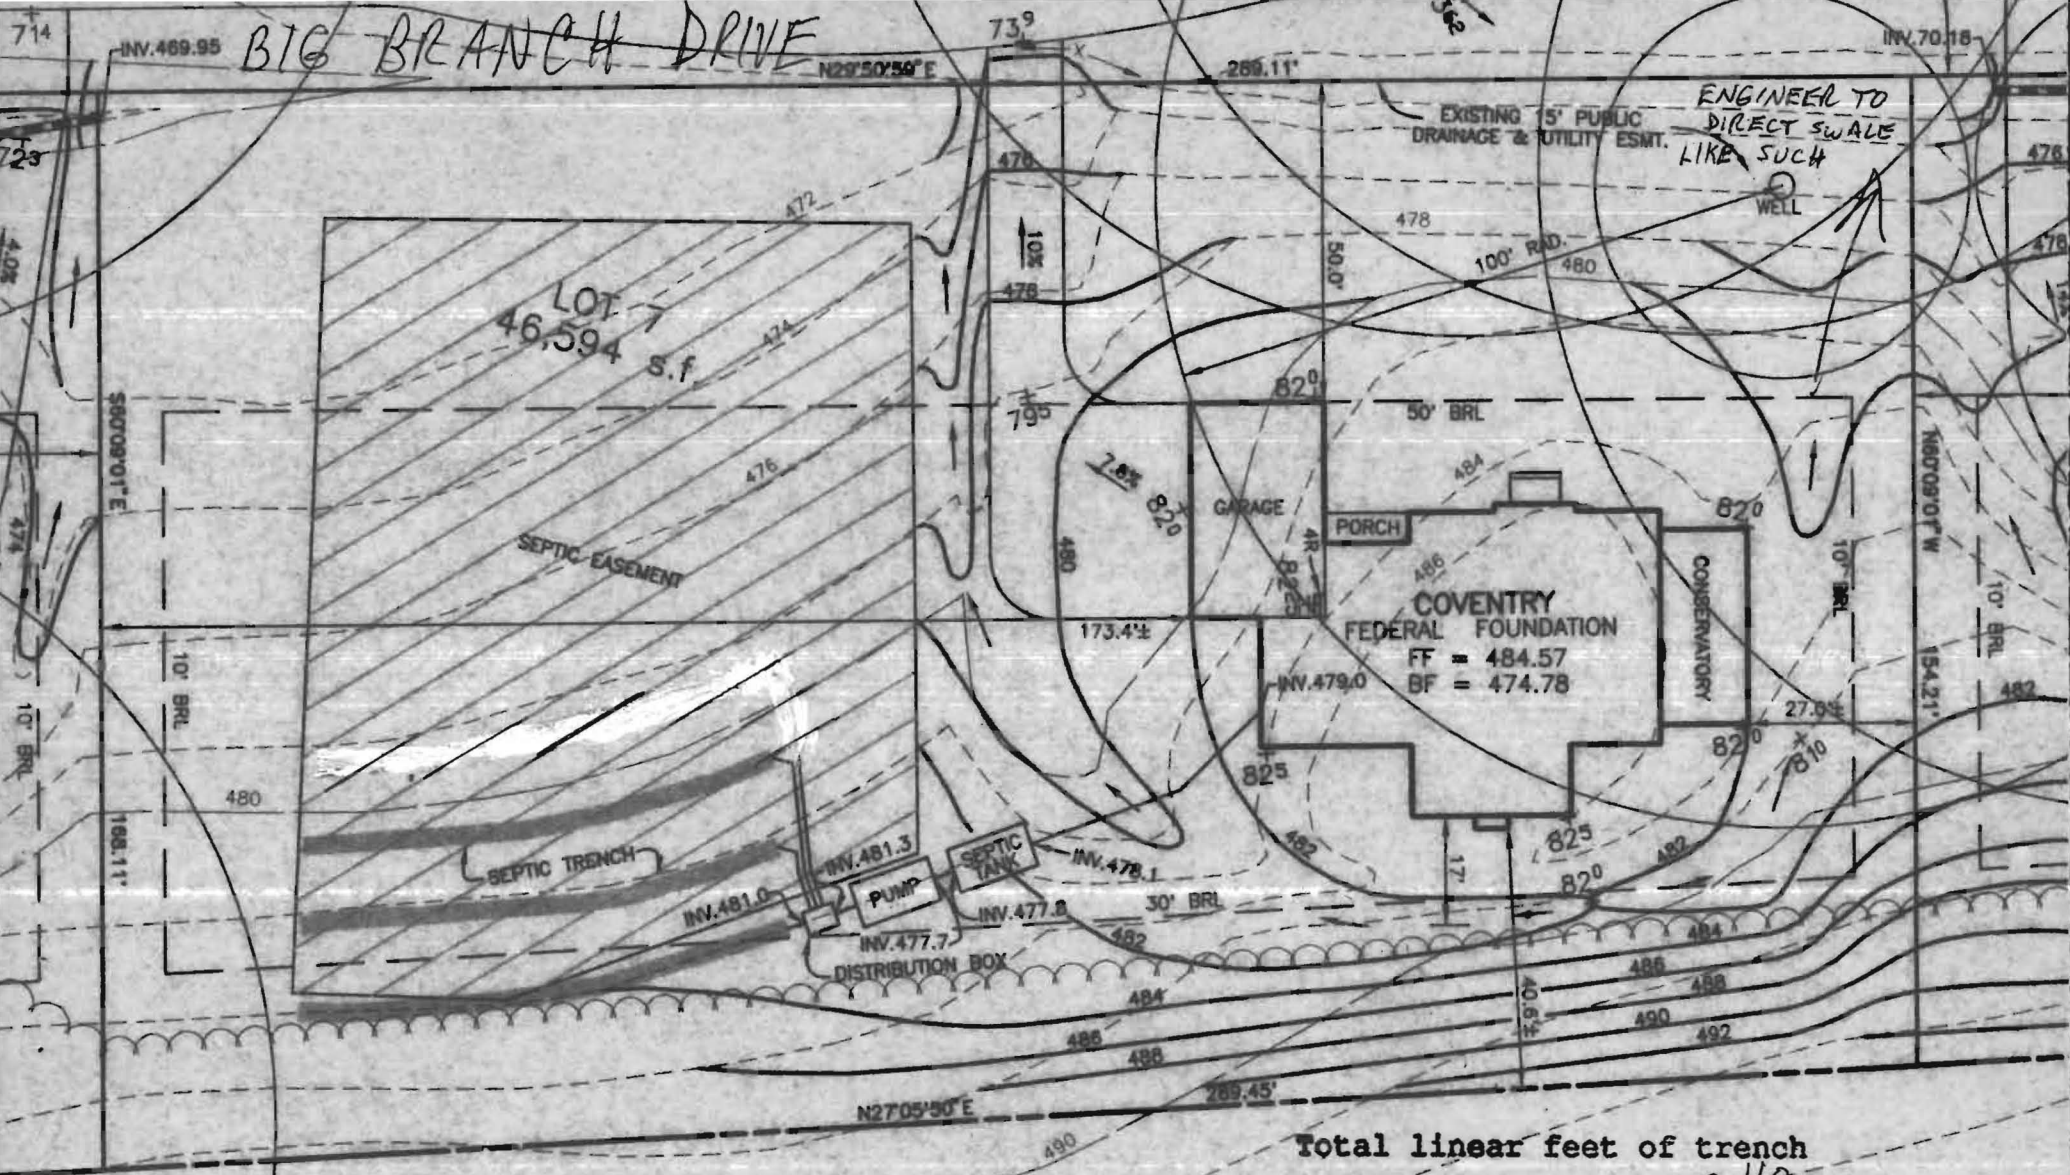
71⁴
INV.469.95
BIG BRANCH DRIVE
N29°50'50" E
73⁹
289.11'
INV.70.18
EXISTING 15' PUBLIC DRAINAGE & UTILITY ESMT.
ENGINEER TO DIRECT SWALE LIKE SUCH
WELL
72⁵
476
478
472
478
10%
50.0'
100' RAD.
480
476
LOT 7
46,594 s.f
474
4.0%
82⁰
79⁵
50' BRL
S60°09'01"E
476
7.8%
82⁰
GARAGE
484
PORCH
82⁰
N60°09'01"W
474
SEPTIC EASEMENT
480
4R
486
82⁵
COVENTRY
FEDERAL FOUNDATION
FF = 484.57
BF = 474.78
CONSERVATORY
10' BRL
10' BRL
173.4'±
INV.479.0
154.21'
10' BRL
27.0'±
482
10' BRL
82⁰
81⁰
82⁵
480
168.11'
INV.481.3
SEPTIC TANK
INV.478.1
82⁵
482
17'
482
SEPTIC TRENCH
PUMP
82⁰
INV.481.0
INV.477.8
30' BRL
484
INV.477.7
482
486
DISTRIBUTION BOX
488
484
40.6'±
490
486
488
492
N27°05'50" E
289.45'
490
Total linear feet of trench